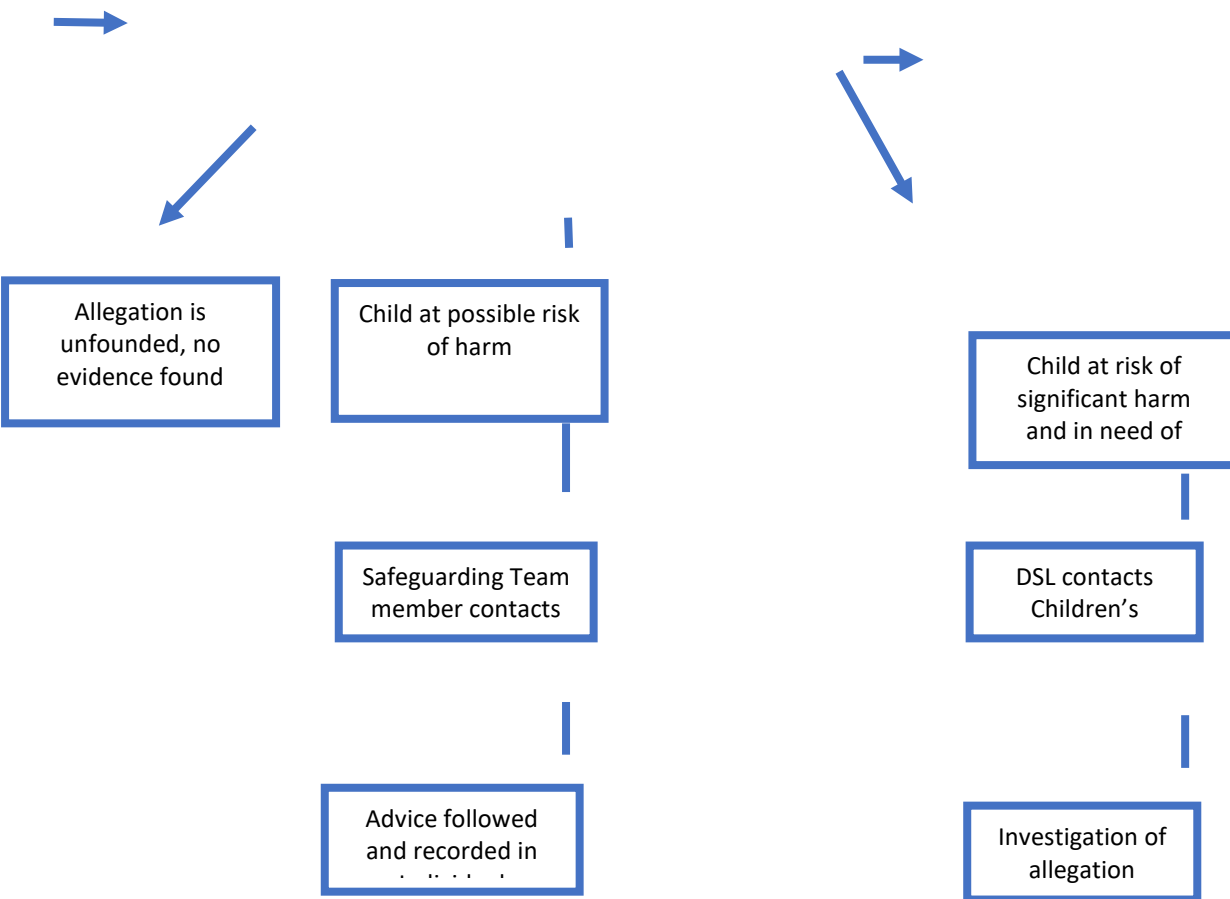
Allegation is unfounded, no evidence found

Child at possible risk of harm

Safeguarding Team member contacts

Advice followed and recorded in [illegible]

Child at risk of significant harm and in need of

DSL contacts Children's

Investigation of allegation